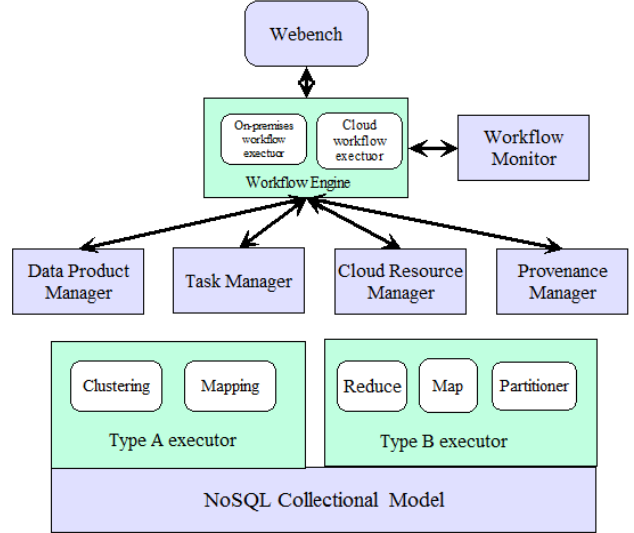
Webench

On-premises workflow exectuor

Cloud workflow exectuor

Workflow Engine

Workflow Monitor

Data Product Manager

Task Manager

Cloud Resource Manager

Provenance Manager

Clustering

Mapping

Type A executor

Reduce

Map

Partitioner

Type B executor

NoSQL Collectional Model